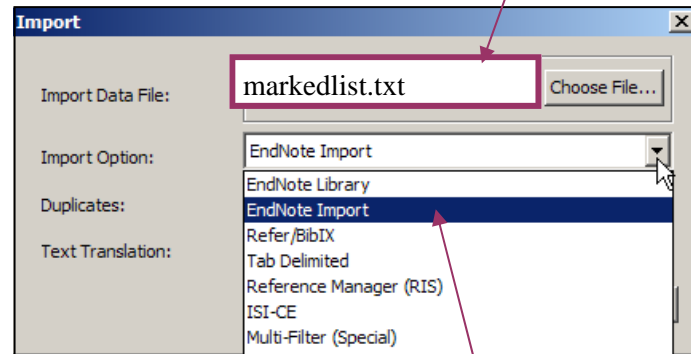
Import

Import Data File:

markedlist.txt

Choose File...

Import Option:

EndNote Import

Duplicates:

Text Translation:

EndNote Library
EndNote Import
Refer/BibIX
Tab Delimited
Reference Manager (RIS)
ISI-CE
Multi-Filter (Special)